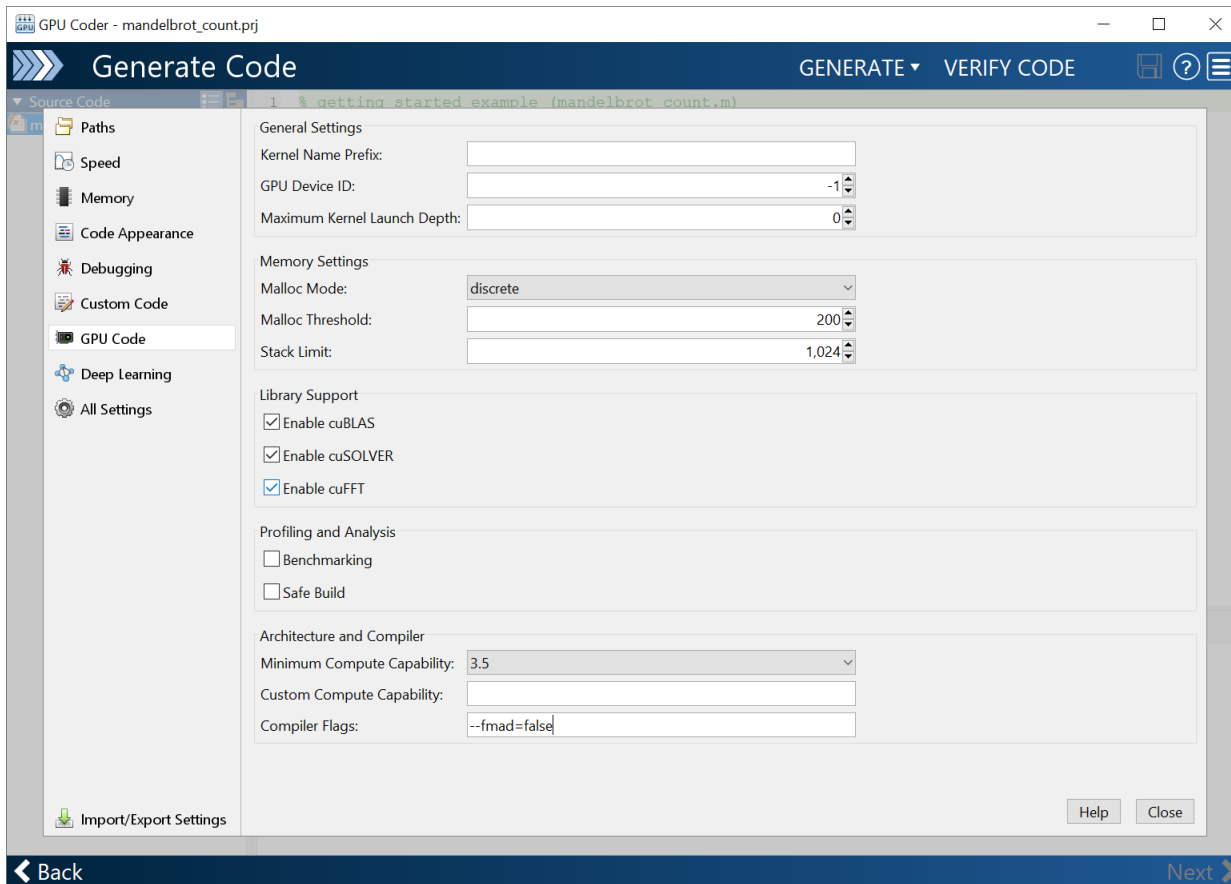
GPU Coder - mandelbrot_count.prj

Generate Code

GENERATE ▾ VERIFY CODE

▾ Source Code

1 % getting started example (mandelbrot_count.m)

Paths
Speed
Memory
Code Appearance
Debugging
Custom Code
GPU Code
Deep Learning
All Settings

Import/Export Settings

General Settings
Kernel Name Prefix:
GPU Device ID: -1
Maximum Kernel Launch Depth: 0

Memory Settings
Malloc Mode: discrete
Malloc Threshold: 200
Stack Limit: 1,024

Library Support
Enable cuBLAS
Enable cuSOLVER
Enable cuFFT

Profiling and Analysis
Benchmarking
Safe Build

Architecture and Compiler
Minimum Compute Capability: 3.5
Custom Compute Capability:
Compiler Flags: --fmad=false

Help Close

Back

Next